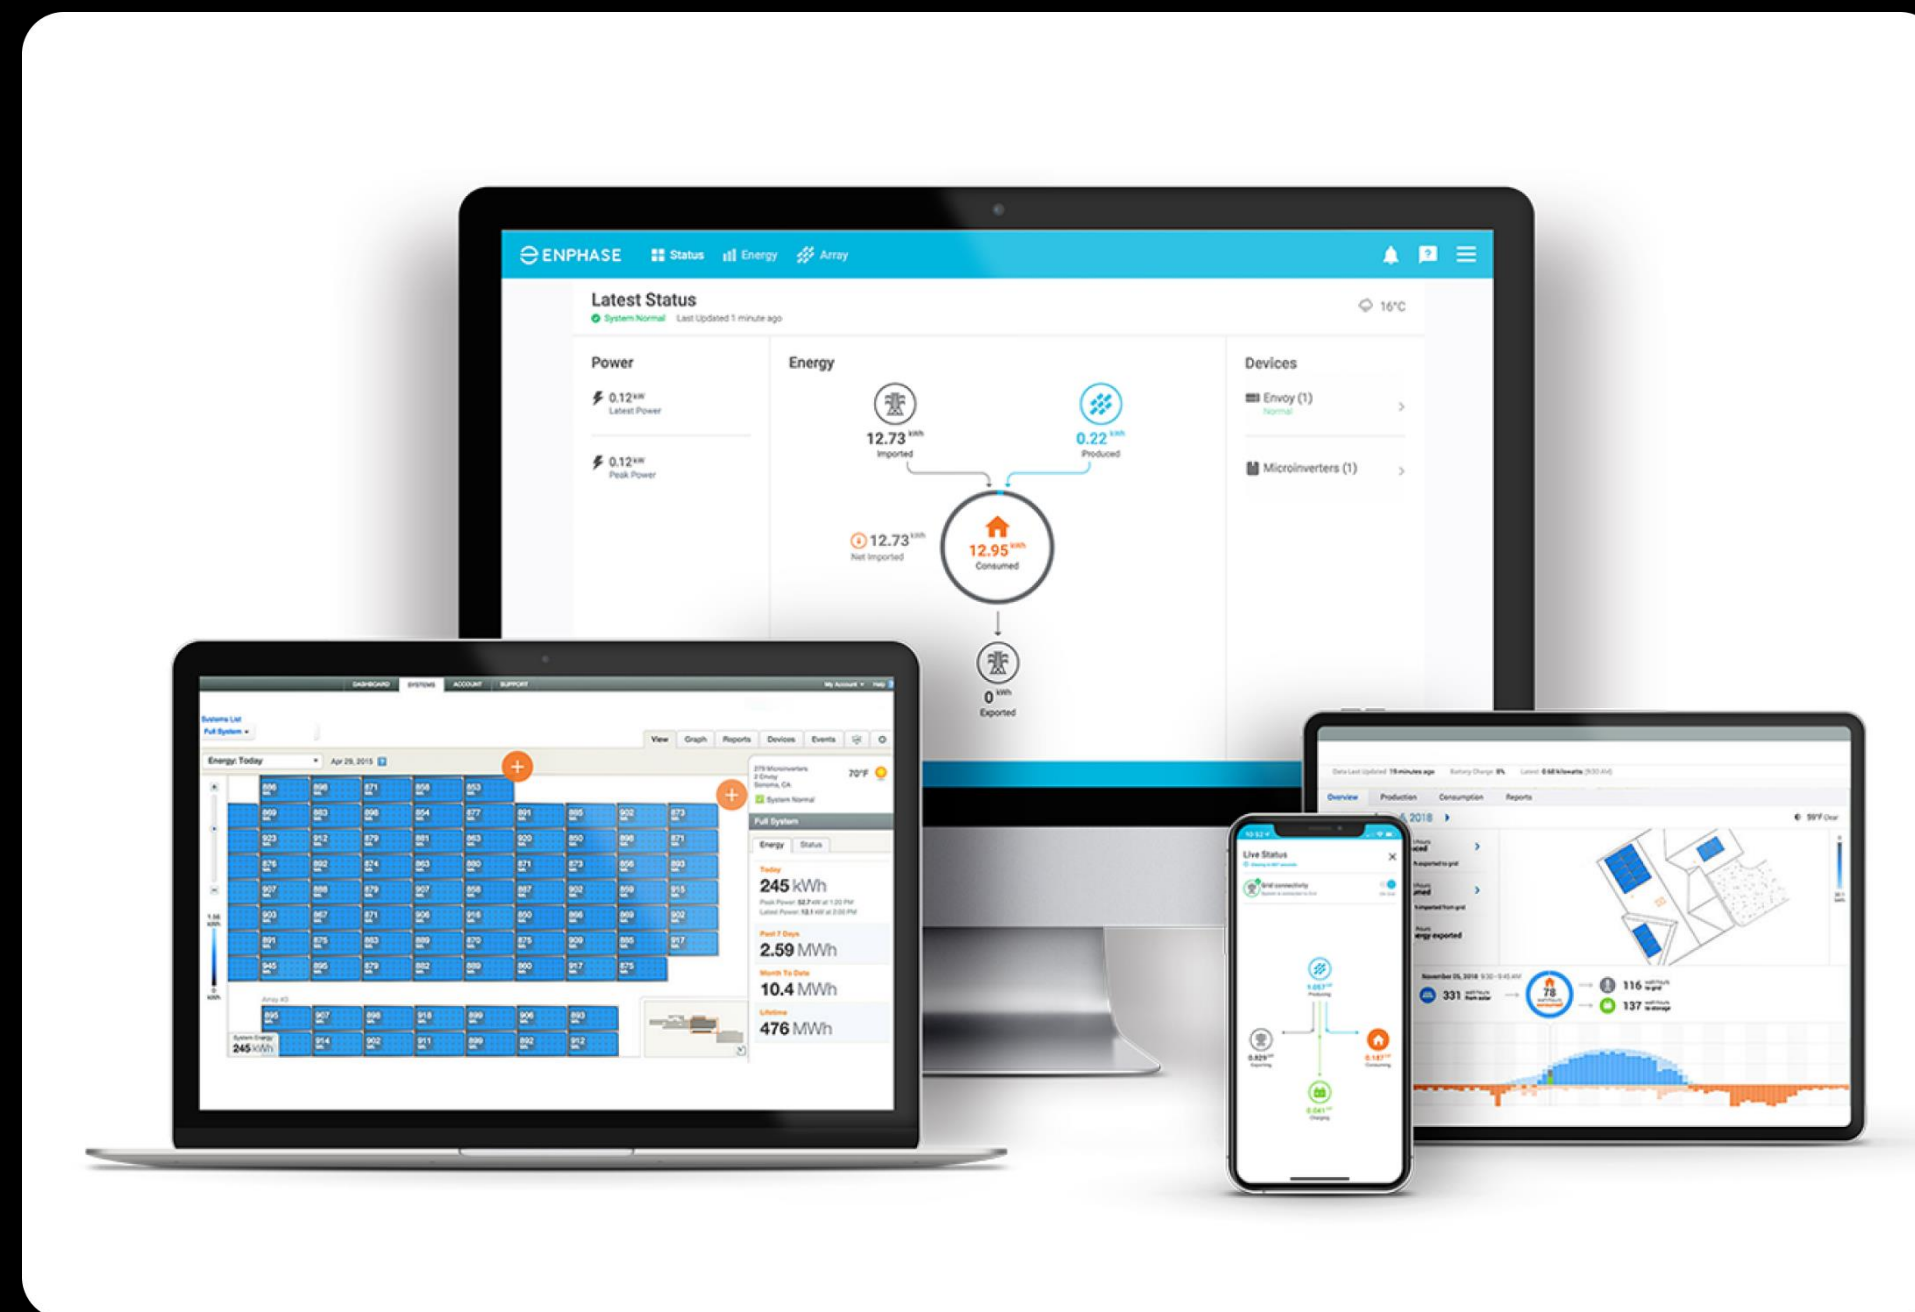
ENPHASE Status Energy Array

Latest Status
System Normal Last Updated 1 minute ago
16°C

Power
0.12 kW Latest Power
0.12 kW Peak Power

Energy
12.73 kWh Imported
0.22 kWh Produced
12.73 kWh Net Imported
12.95 kWh Consumed
0 kWh Exported

Devices
Envoy (1) Normal
Microinverters (1)

DASHBOARD SYSTEMS ACCOUNT SUPPORT
My Account Help
Systems List
Full System
View Graph Reports Devices Events
Energy: Today
Apr 29, 2015
70°F
System Normal
Full System
Energy Status
Today
245 kWh
Past 7 Days
2.59 MWh
Month To Date
10.4 MWh
Lifetime
476 MWh
System Energy
245 kWh

Live Status
Grid connectivity

Overview Production Consumption Reports
2018
59°F Clear
331
78
116
137